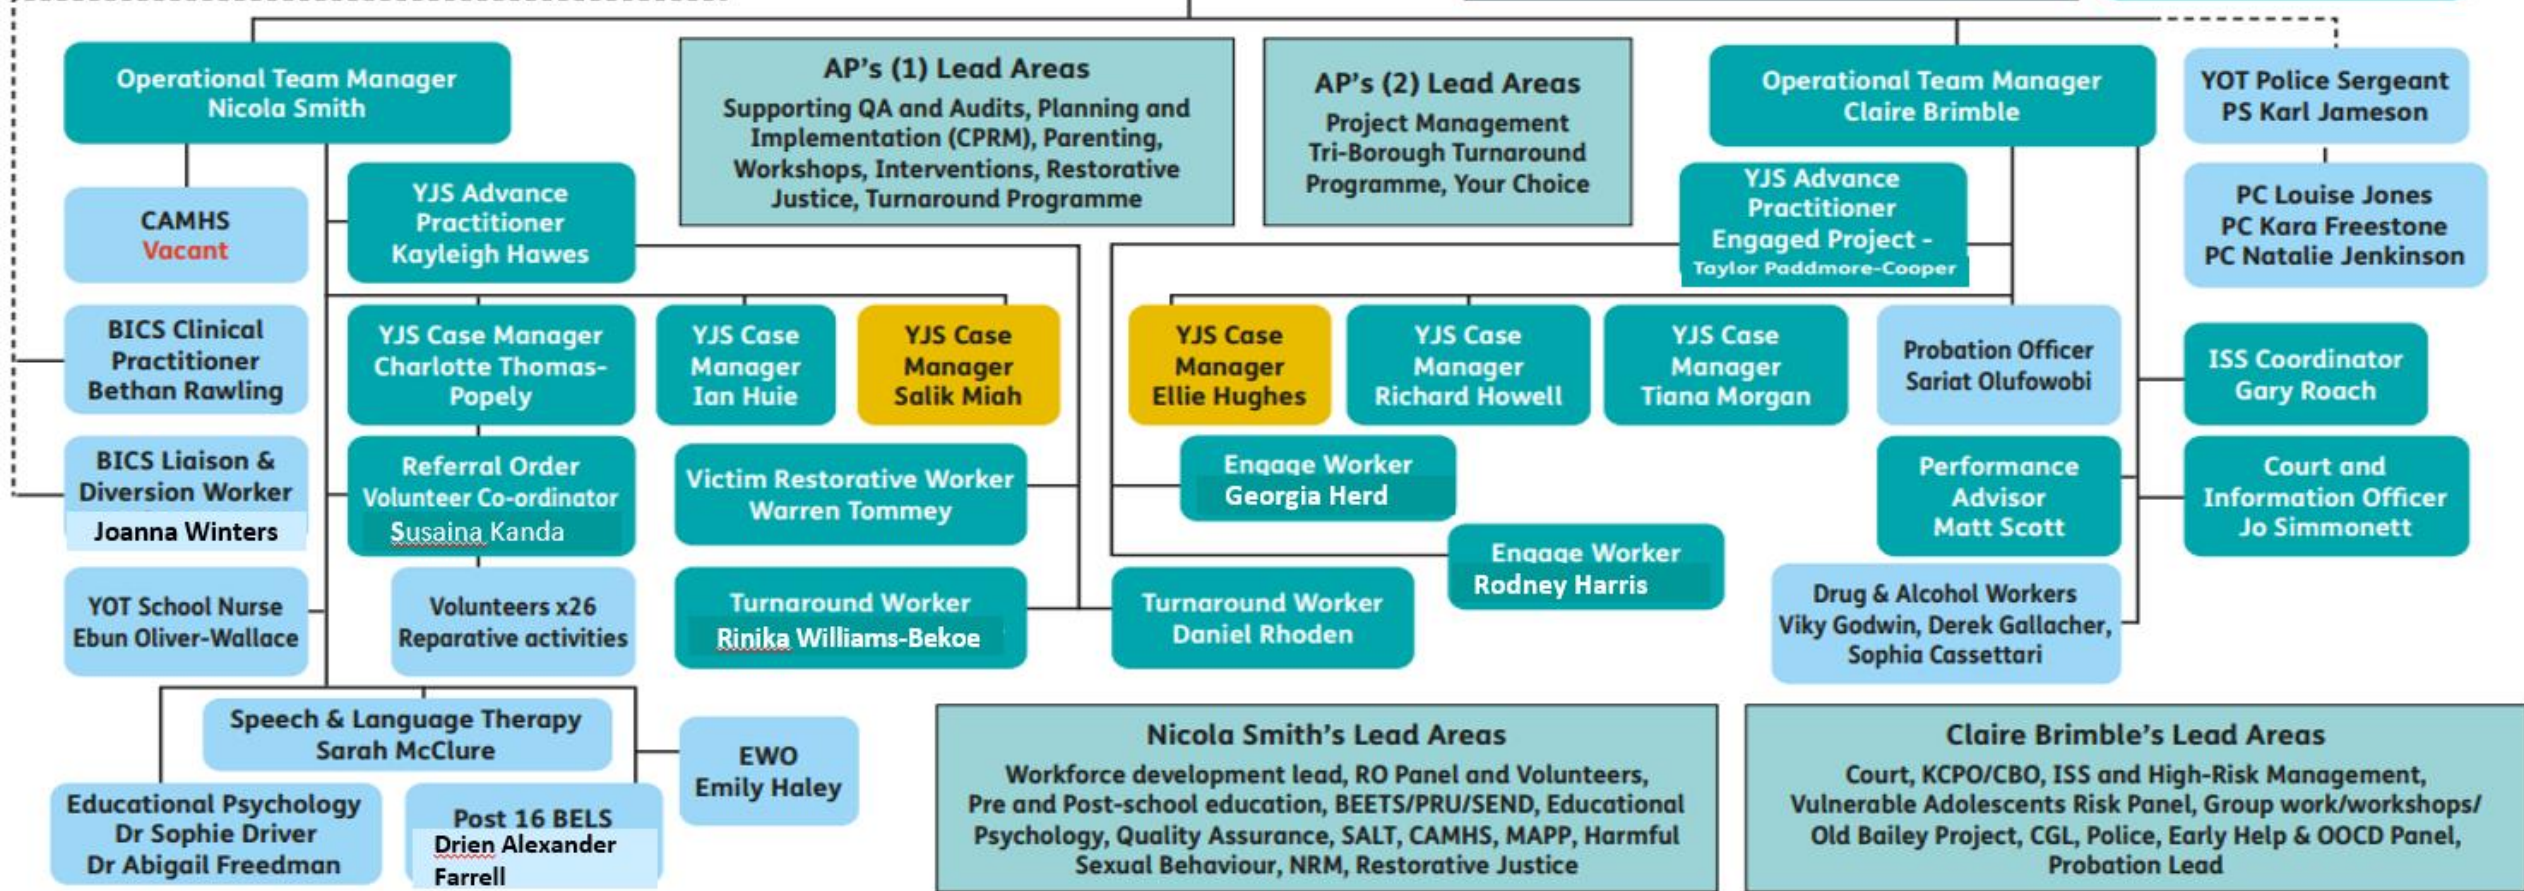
Operational Team Manager
Nicola Smith

AP's (1) Lead Areas
Supporting QA and Audits, Planning and Implementation (CPRM), Parenting, Workshops, Interventions, Restorative Justice, Turnaround Programme

AP's (2) Lead Areas
Project Management
Tri-Borough Turnaround Programme, Your Choice

Operational Team Manager
Claire Brimble

YOT Police Sergeant
PS Karl Jameson

CAMHS
Vacant

YJS Advance Practitioner
Kayleigh Hawes

YJS Advance Practitioner
Engaged Project -
Taylor Paddmore-Cooper

PC Louise Jones
PC Kara Freestone
PC Natalie Jenkinson

BICS Clinical Practitioner
Bethan Rawling

YJS Case Manager
Charlotte Thomas-Popely

YJS Case Manager
Ian Huie

YJS Case Manager
Salik Miah

YJS Case Manager
Ellie Hughes

YJS Case Manager
Richard Howell

YJS Case Manager
Tiana Morgan

Probation Officer
Sariat Olufowobi

ISS Coordinator
Gary Roach

BICS Liaison & Diversion Worker
Joanna Winters

Referral Order Volunteer Co-ordinator
Susaina Kanda

Victim Restorative Worker
Warren Tommey

Engage Worker
Georgia Herd

Performance Advisor
Matt Scott

Court and Information Officer
Jo Simmonett

Engage Worker
Rodney Harris

YOT School Nurse
Ebun Oliver-Wallace

Volunteers x26
Reparative activities

Turnaround Worker
Rinika Williams-Bekoe

Turnaround Worker
Daniel Rhoden

Drug & Alcohol Workers
Viky Godwin, Derek Gallacher, Sophia Cassettari

Speech & Language Therapy
Sarah McClure

EWO
Emily Haley

Educational Psychology
Dr Sophie Driver
Dr Abigail Freedman

Post 16 BELS
Drien Alexander Farrell

Nicola Smith's Lead Areas
Workforce development lead, RO Panel and Volunteers, Pre and Post-school education, BEETS/PRU/SEND, Educational Psychology, Quality Assurance, SALT, CAMHS, MAPP, Harmful Sexual Behaviour, NRM, Restorative Justice

Claire Brimble's Lead Areas
Court, KCPO/CBO, ISS and High-Risk Management, Vulnerable Adolescents Risk Panel, Group work/workshops/ Old Bailey Project, CGL, Police, Early Help & OOCD Panel, Probation Lead